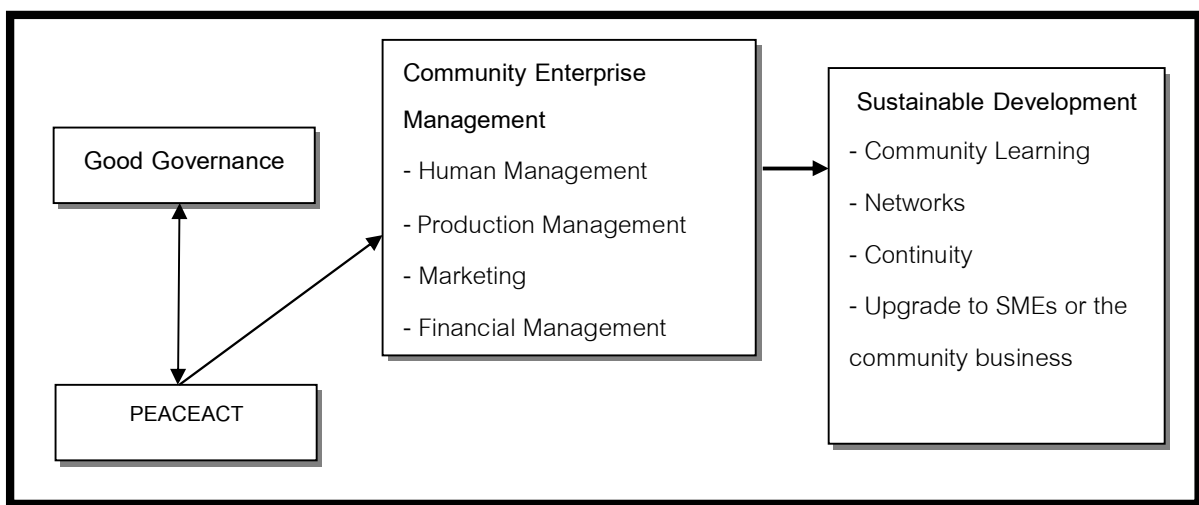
Good Governance

PEACEACT

Community Enterprise Management
- Human Management
- Production Management
- Marketing
- Financial Management

Sustainable Development
- Community Learning
- Networks
- Continuity
- Upgrade to SMEs or the community business